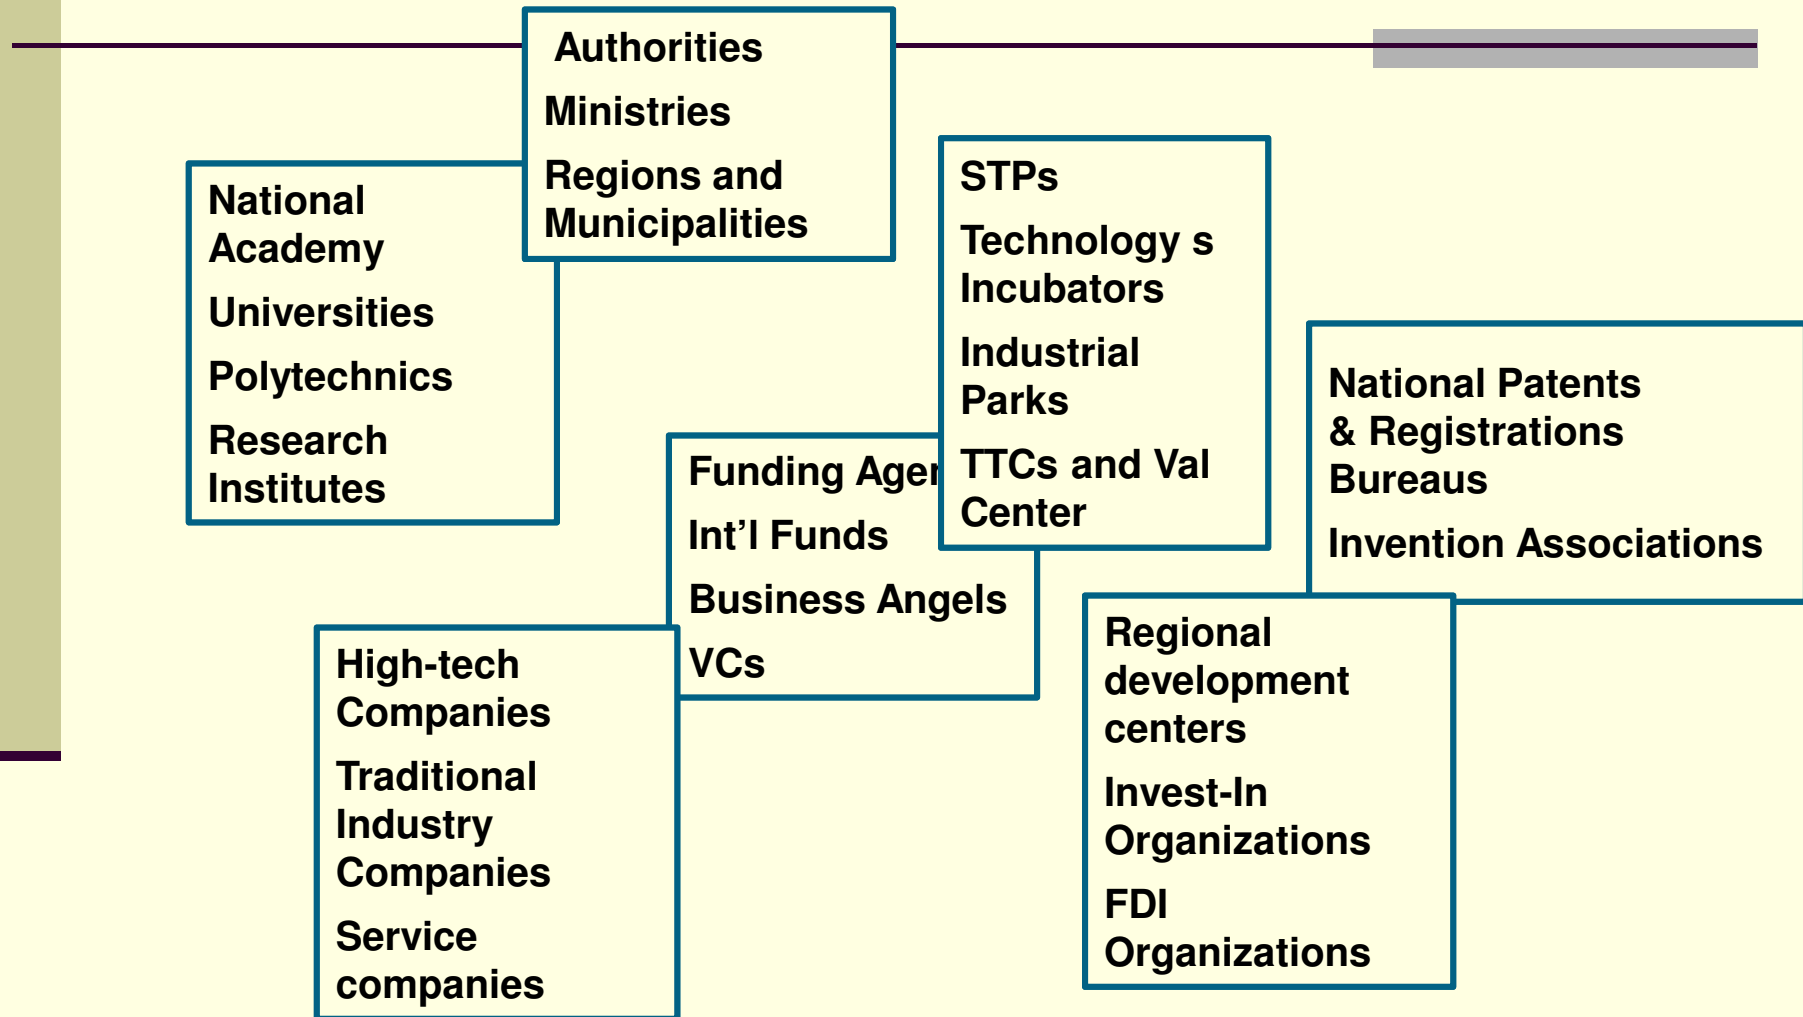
Authorities

Ministries

Regions and Municipalities

National Academy

Universities

Polytechnics

Research Institutes

STPs

Technology s Incubators

Industrial Parks

TTCs and Val Center

National Patents & Registrations Bureaus

Invention Associations

Funding Ager

Int’l Funds

Business Angels

VCs

High-tech Companies

Traditional Industry Companies

Service companies

Regional development centers

Invest-In Organizations

FDI Organizations